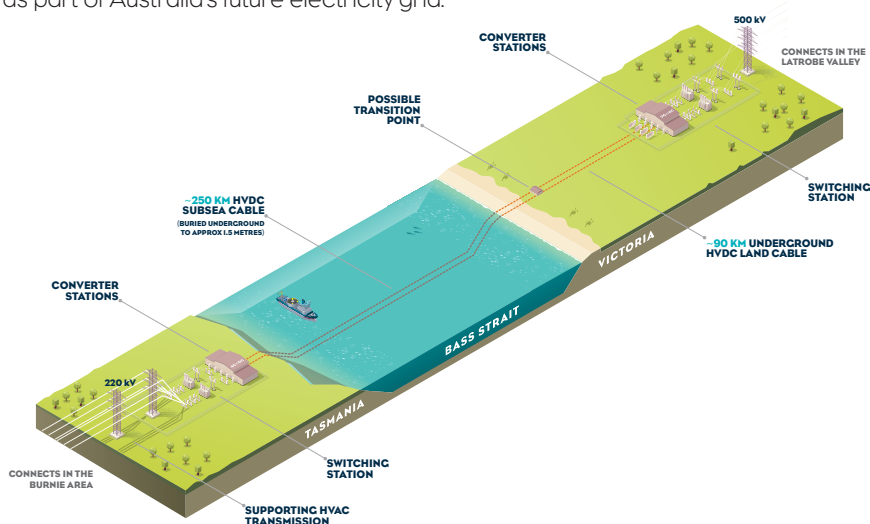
as part of Australia's future electricity grid.

500 kV

CONNECTS IN THE LATROBE VALLEY

CONVERTER STATIONS

POSSIBLE TRANSITION POINT

SWITCHING STATION

~250 KM HVDC SUBSEA CABLE
(BURIED UNDERGROUND TO APPROX 1.5 METRES)

~90 KM UNDERGROUND HVDC LAND CABLE

VICTORIA

CONVERTER STATIONS

BASS STRAIT

220 kV

TASMANIA

CONNECTS IN THE BURNIE AREA

SWITCHING STATION

SUPPORTING HVAC TRANSMISSION